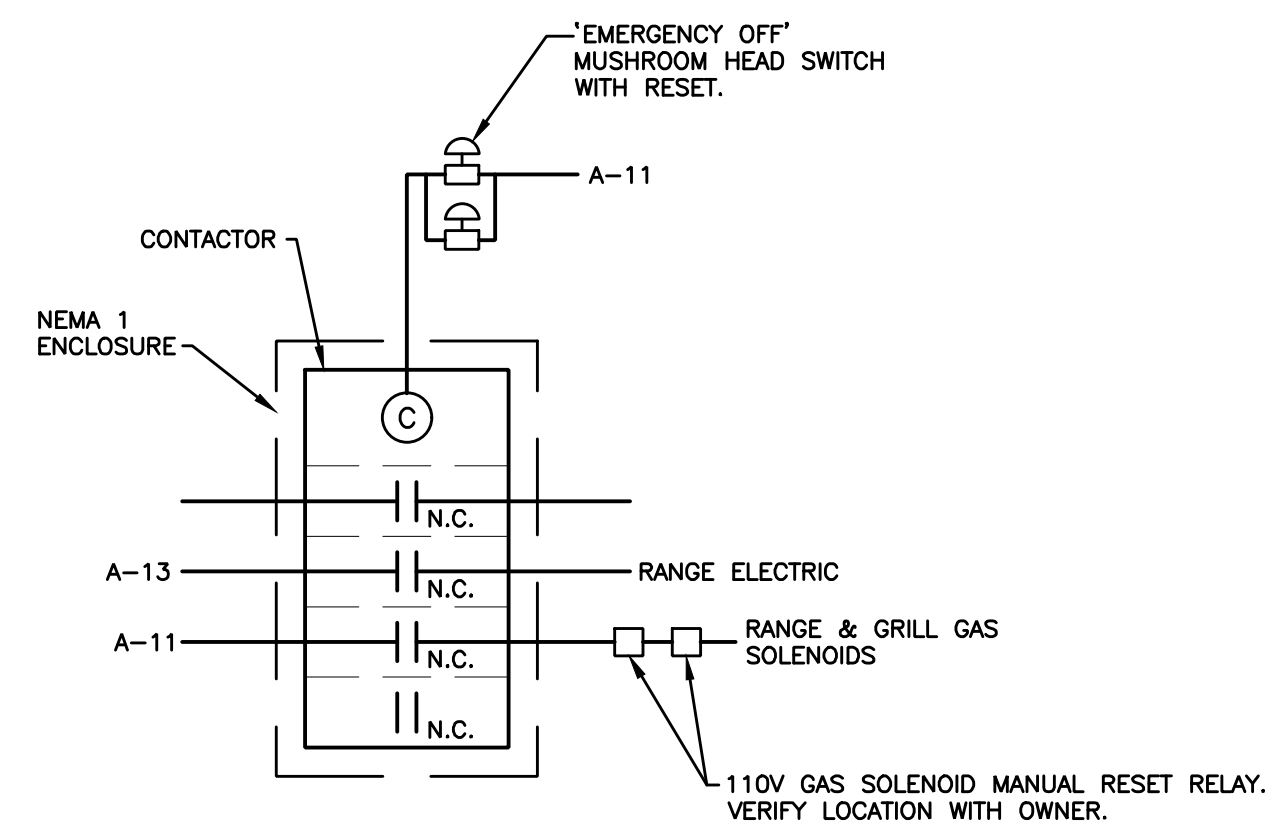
'EMERGENCY OFF' MUSHROOM HEAD SWITCH WITH RESET.

A–11

CONTACTOR

NEMA 1 ENCLOSURE

C

N.C.

A–13

N.C.

RANGE ELECTRIC

A–11

N.C.

RANGE & GRILL GAS SOLENOIDS

N.C.

110V GAS SOLENOID MANUAL RESET RELAY. VERIFY LOCATION WITH OWNER.